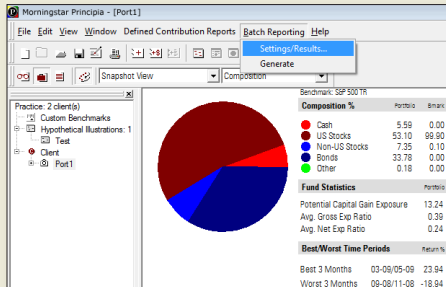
Morningstar Principia - [Port1]

File Edit View Window Defined Contribution Reports Batch Reporting Help

Settings/Results...
Generate

Snapshot View
Composition

Practice: 2 client(s)
Custom Benchmarks
Hypothetical Illustrations: 1
Test
Client
Port1

Benchmark: S&P 500 TR

| Composition % | Portfolio | Bmark |
|---|---|---|
| Cash | 5.59 | 0.00 |
| US Stocks | 53.10 | 99.90 |
| Non-US Stocks | 7.35 | 0.10 |
| Bonds | 33.78 | 0.00 |
| Other | 0.18 | 0.00 |

| Fund Statistics | Portfolio |
|---|---|
| Potential Capital Gain Exposure | 13.24 |
| Avg. Gross Exp Ratio | 0.39 |
| Avg. Net Exp Ratio | 0.24 |

| Best/Worst Time Periods | | Return % |
|---|---|---|
| Best 3 Months | 03-09/05-09 | 23.94 |
| Worst 3 Months | 09-08/11-08 | -18.94 |